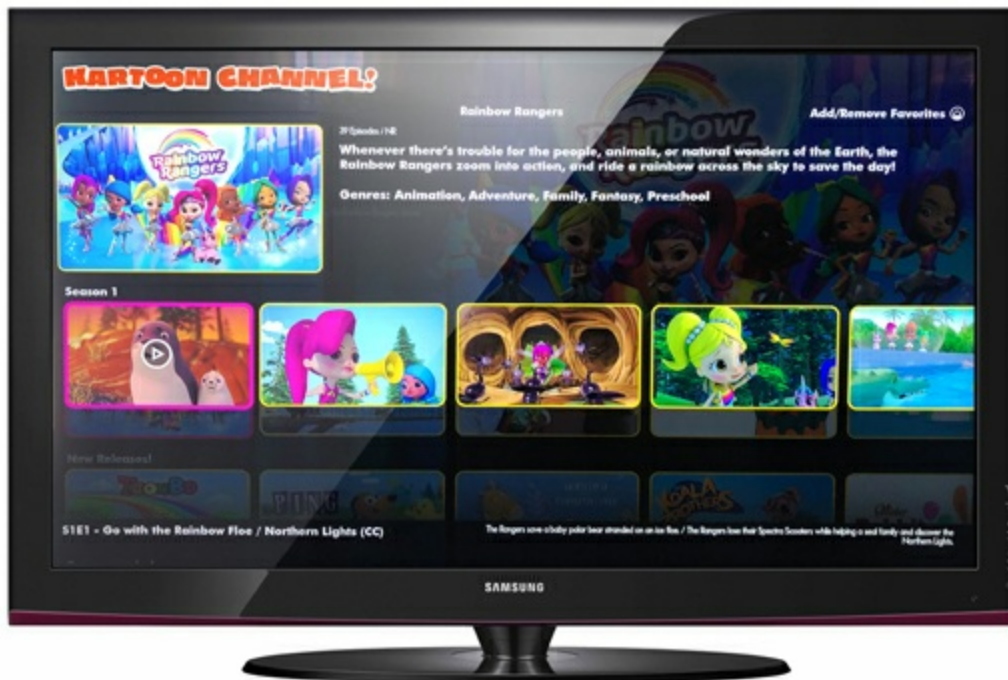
KARTOON CHANNEL!

Rainbow Rangers

Add/Remove Favorites

Rainbow Rangers

29 Episodes / NR

Whenever there's trouble for the people, animals, or natural wonders of the Earth, the Rainbow Rangers zoom into action, and ride a rainbow across the sky to save the day!

Genres: Animation, Adventure, Family, Fantasy, Preschool

Season 1

New Releases!

S1E1 - Go with the Rainbow Floe / Northern Lights (CC)

The Rangers save a baby polar bear stranded on an ice floe / The Rangers lose their Spectra Scooters while helping a seal family and discover the Northern Lights.

SAMSUNG